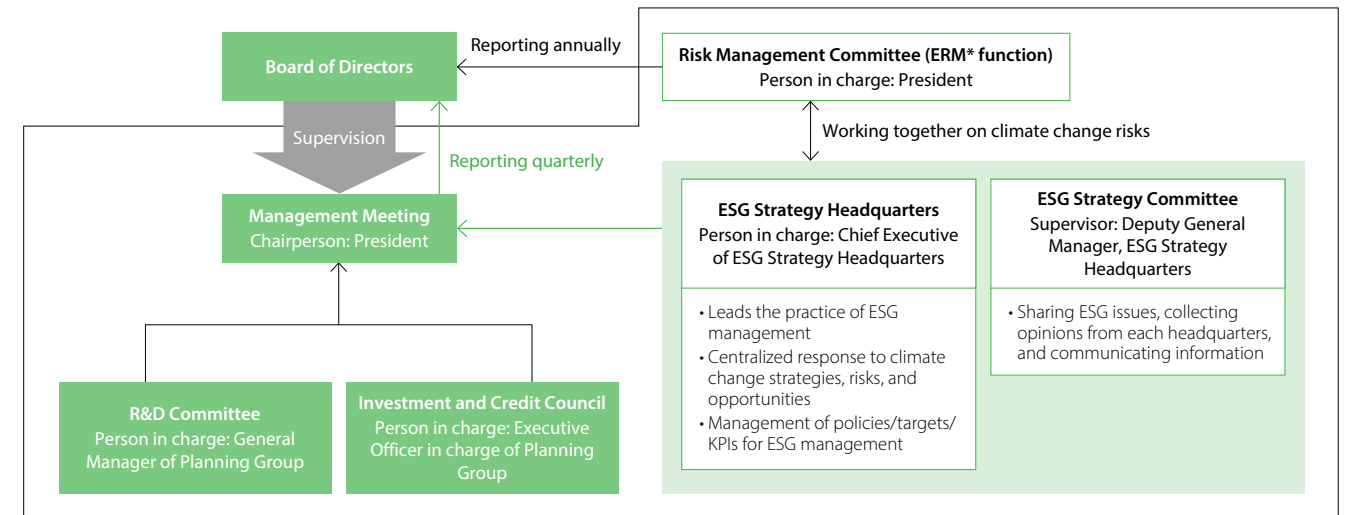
Board of Directors

Reporting annually

Risk Management Committee (ERM* function)
Person in charge: President

Supervision

Reporting quarterly

Working together on climate change risks

Management Meeting
Chairperson: President

ESG Strategy Headquarters
Person in charge: Chief Executive of ESG Strategy Headquarters

• Leads the practice of ESG management
• Centralized response to climate change strategies, risks, and opportunities
• Management of policies/targets/KPIs for ESG management

ESG Strategy Committee
Supervisor: Deputy General Manager, ESG Strategy Headquarters

• Sharing ESG issues, collecting opinions from each headquarters, and communicating information

R&D Committee
Person in charge: General Manager of Planning Group

Investment and Credit Council
Person in charge: Executive Officer in charge of Planning Group